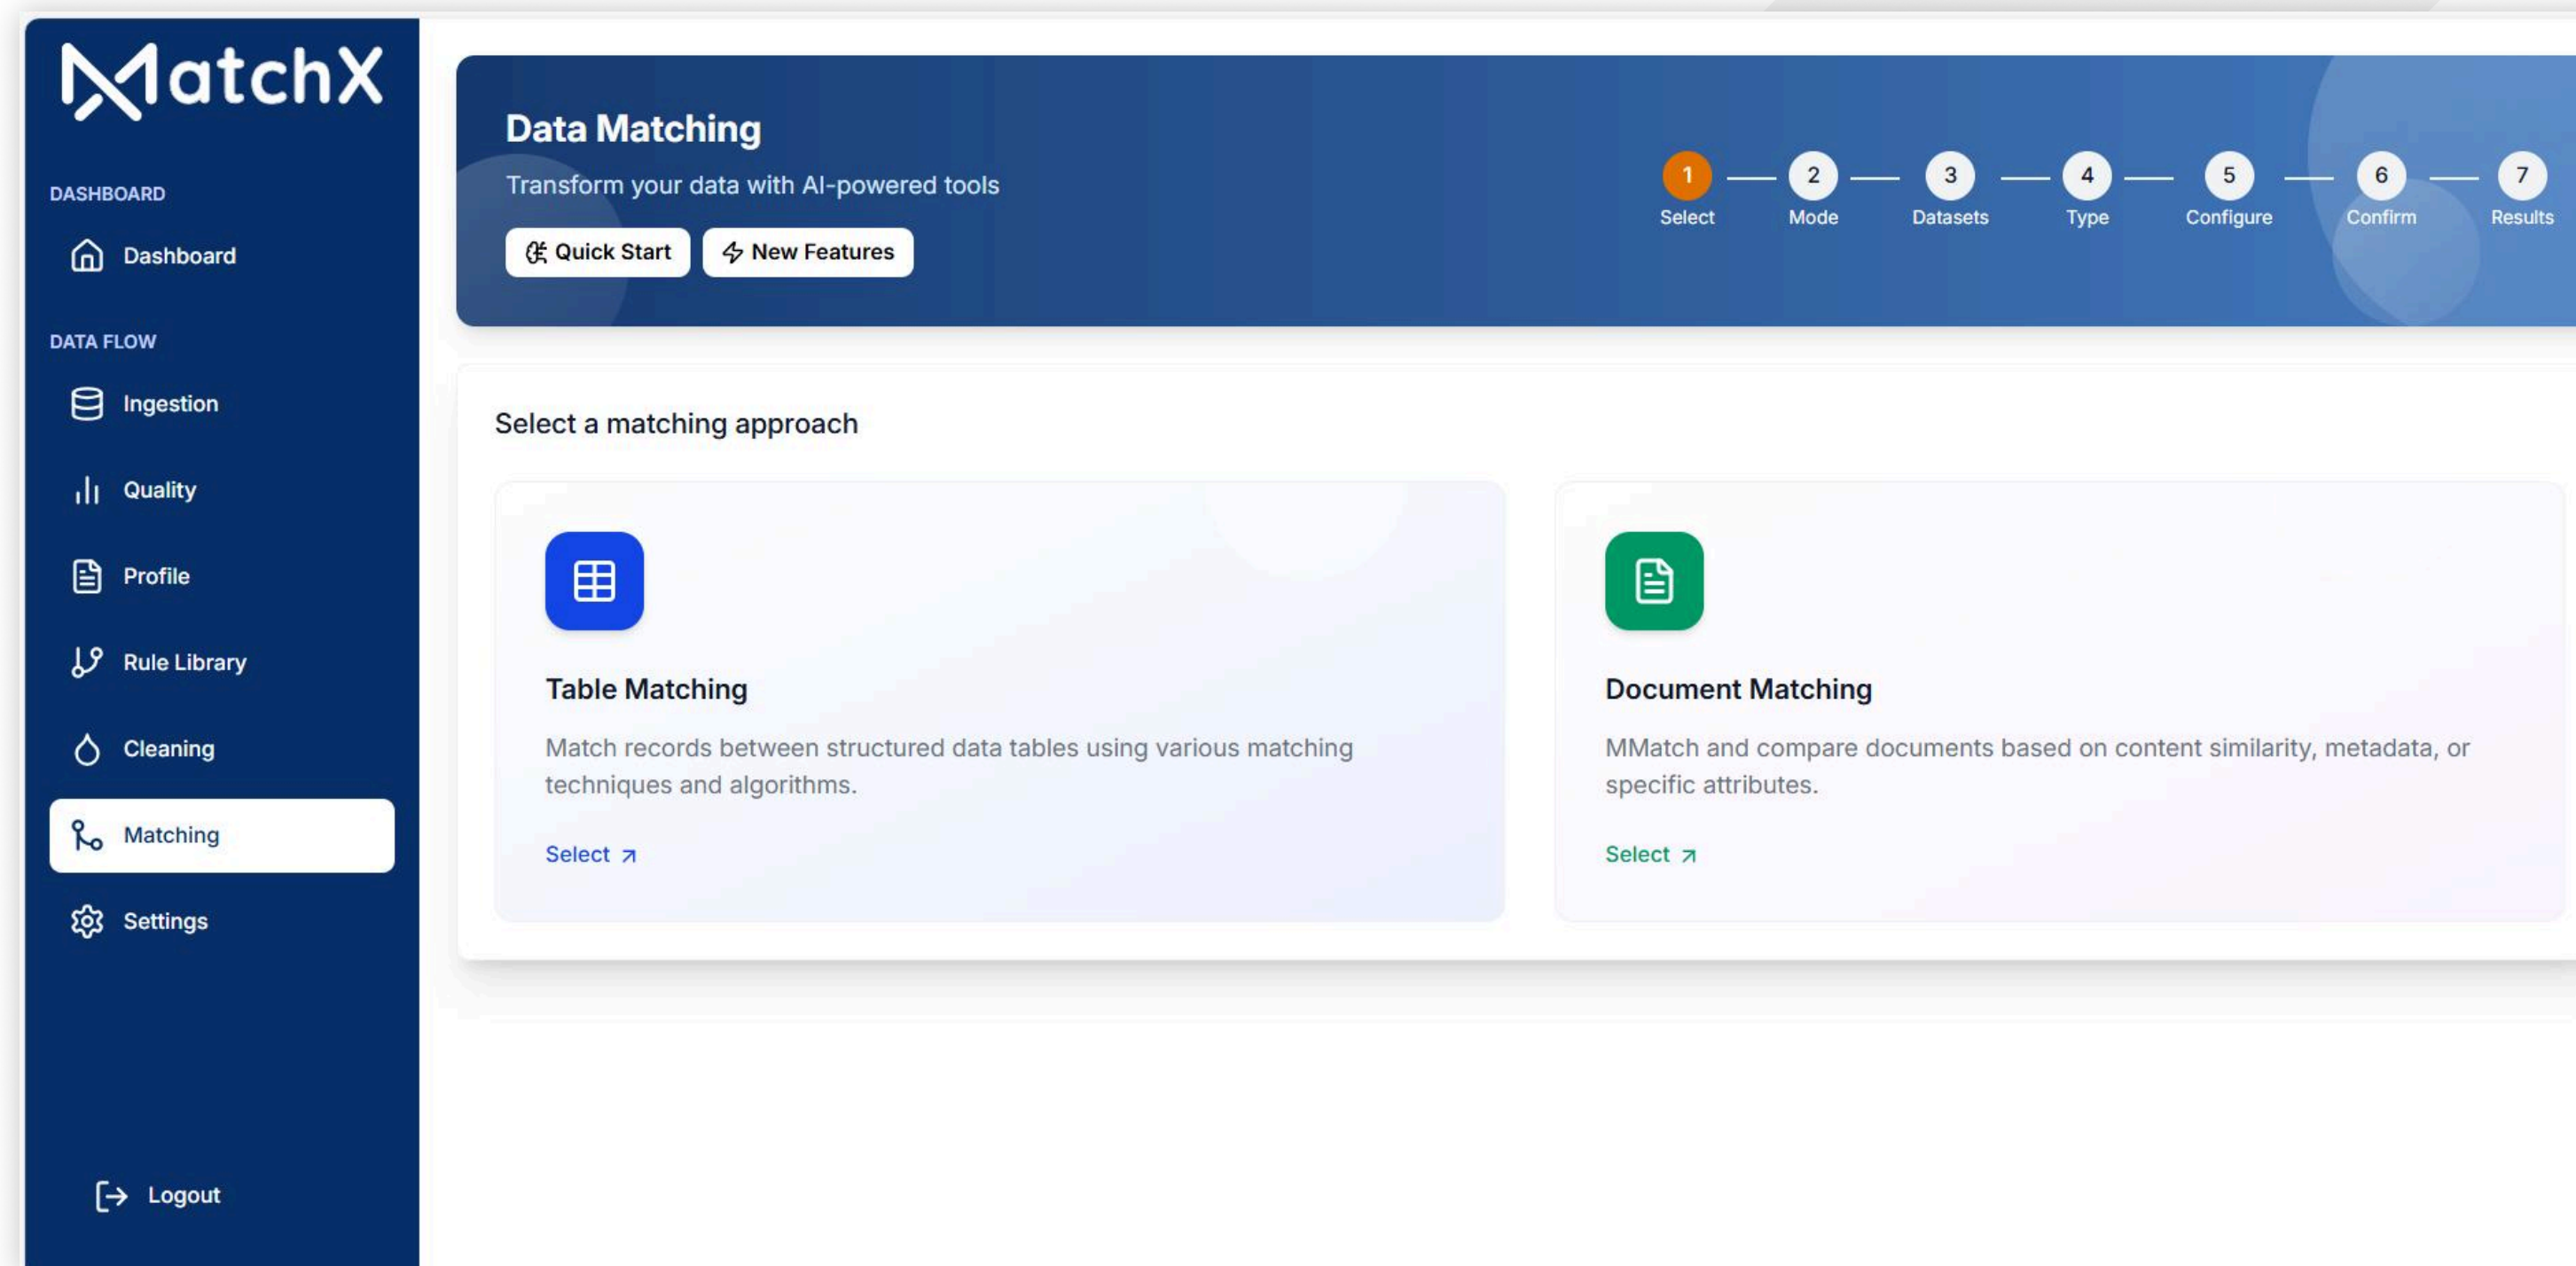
MatchX

DASHBOARD

Dashboard

DATA FLOW

Ingestion

Quality

Profile

Rule Library

Cleaning

Matching

Settings

Logout

Data Matching

Transform your data with AI-powered tools

Quick Start

New Features

1 Select
2 Mode
3 Datasets
4 Type
5 Configure
6 Confirm
7 Results

Select a matching approach

Table Matching

Match records between structured data tables using various matching techniques and algorithms.

Select ↗

Document Matching

MMatch and compare documents based on content similarity, metadata, or specific attributes.

Select ↗